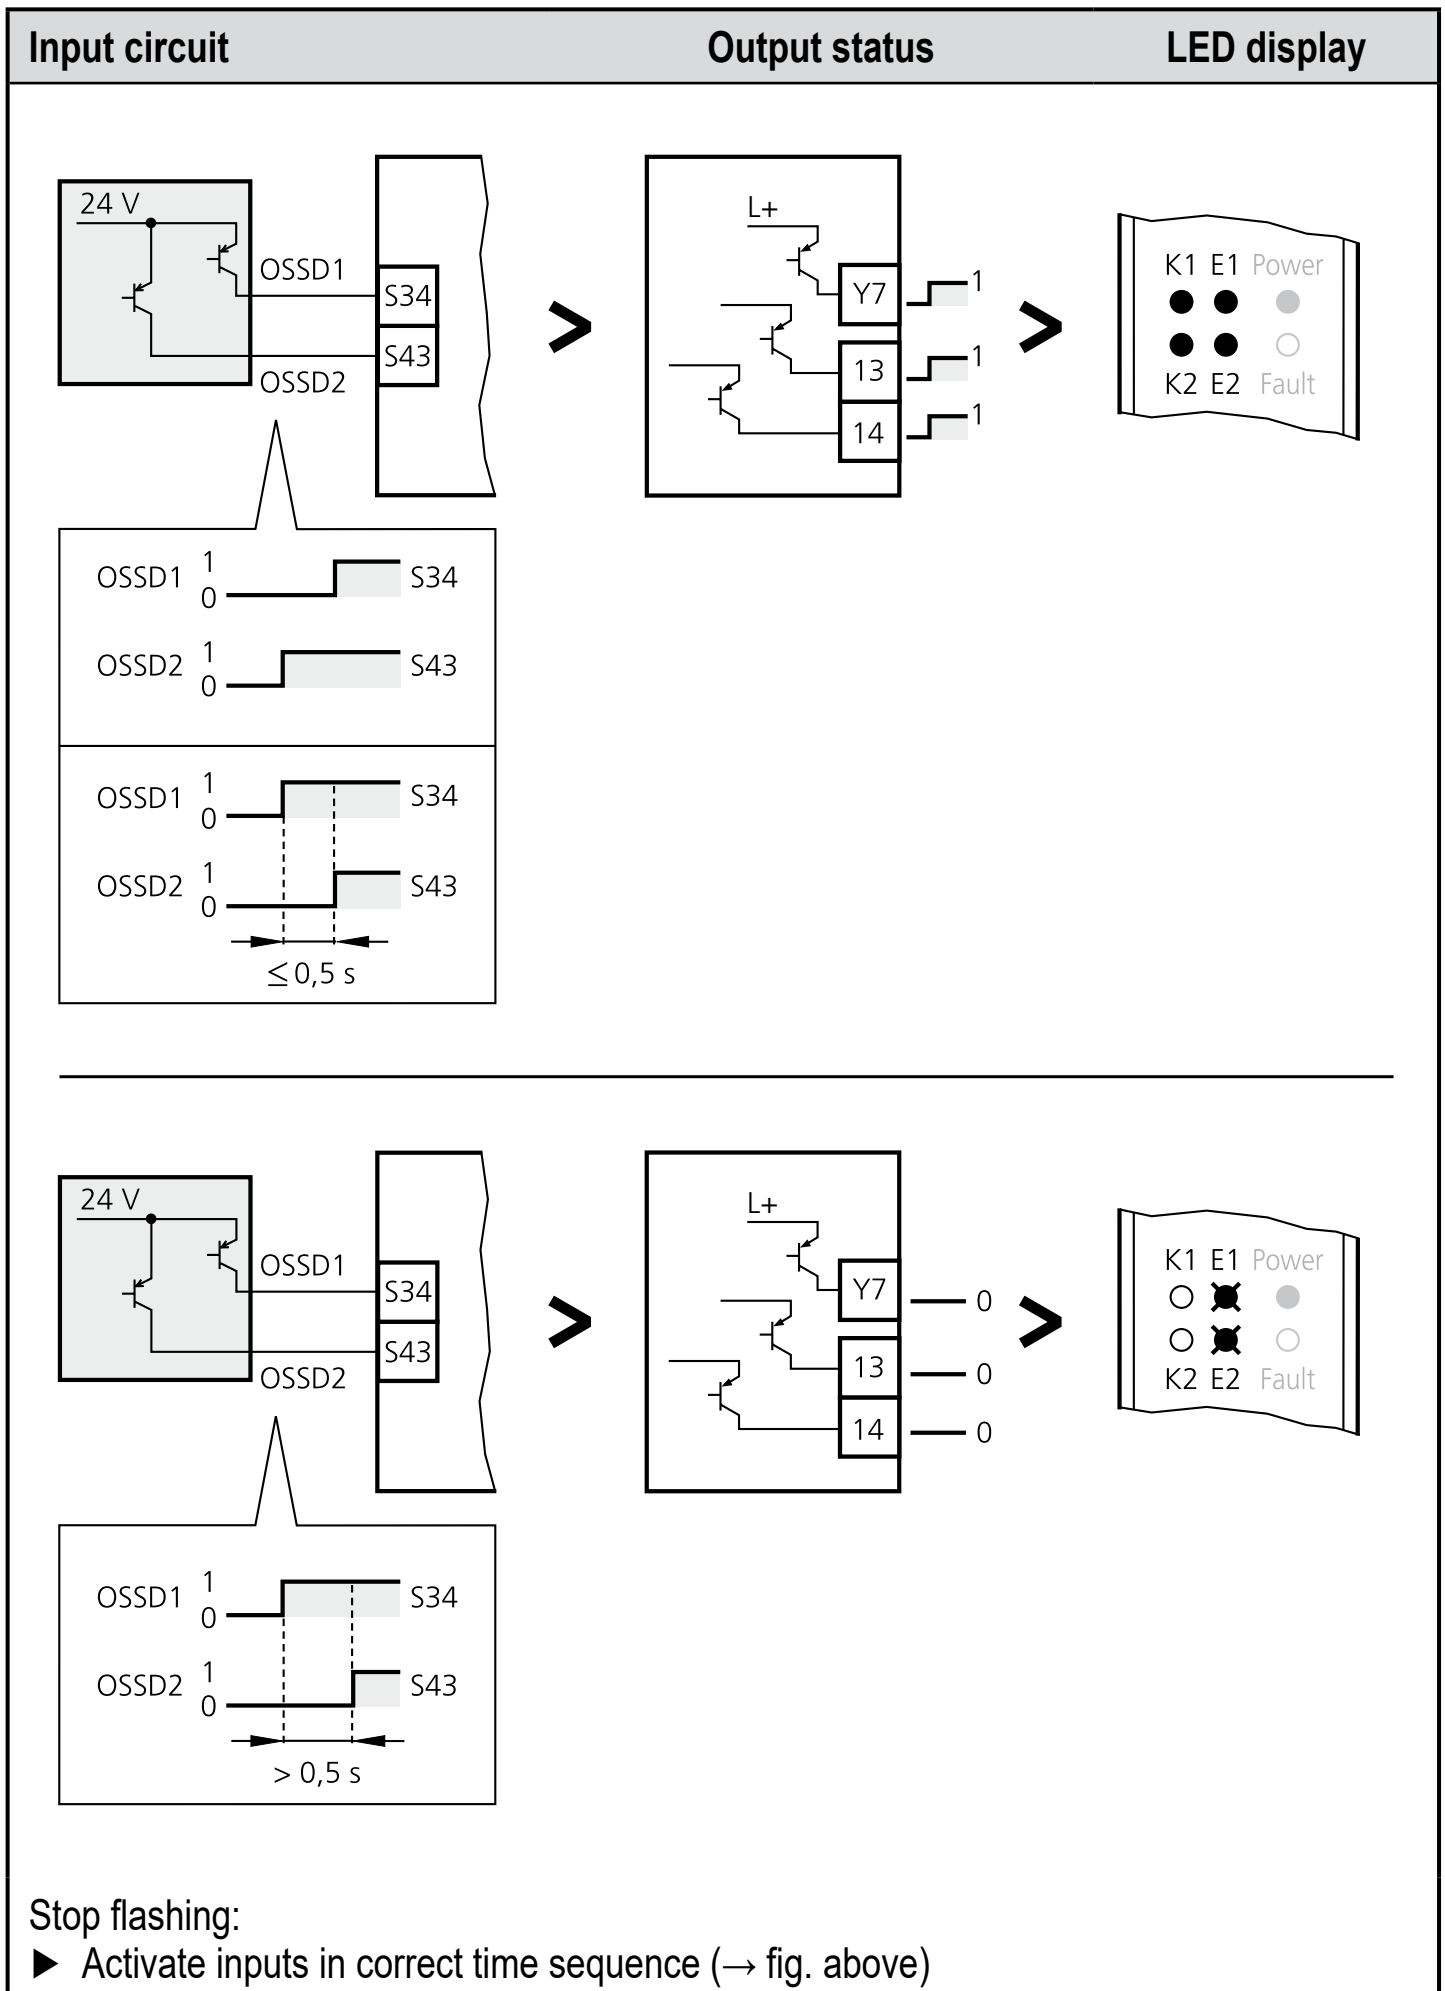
| Input circuit | Output status | LED display |
|---|---|---|

24 V
OSSD1
S34
S43
OSSD2

L+
Y7
13
14
1
1
1

K1 E1 Power
K2 E2 Fault

OSSD1 1 0 S34
OSSD2 1 0 S43

OSSD1 1 0 S34
OSSD2 1 0 S43
≤ 0,5 s

24 V
OSSD1
S34
S43
OSSD2

L+
Y7
13
14
0
0
0

K1 E1 Power
K2 E2 Fault

OSSD1 1 0 S34
OSSD2 1 0 S43
> 0,5 s

Stop flashing:
▶ Activate inputs in correct time sequence (→ fig. above)